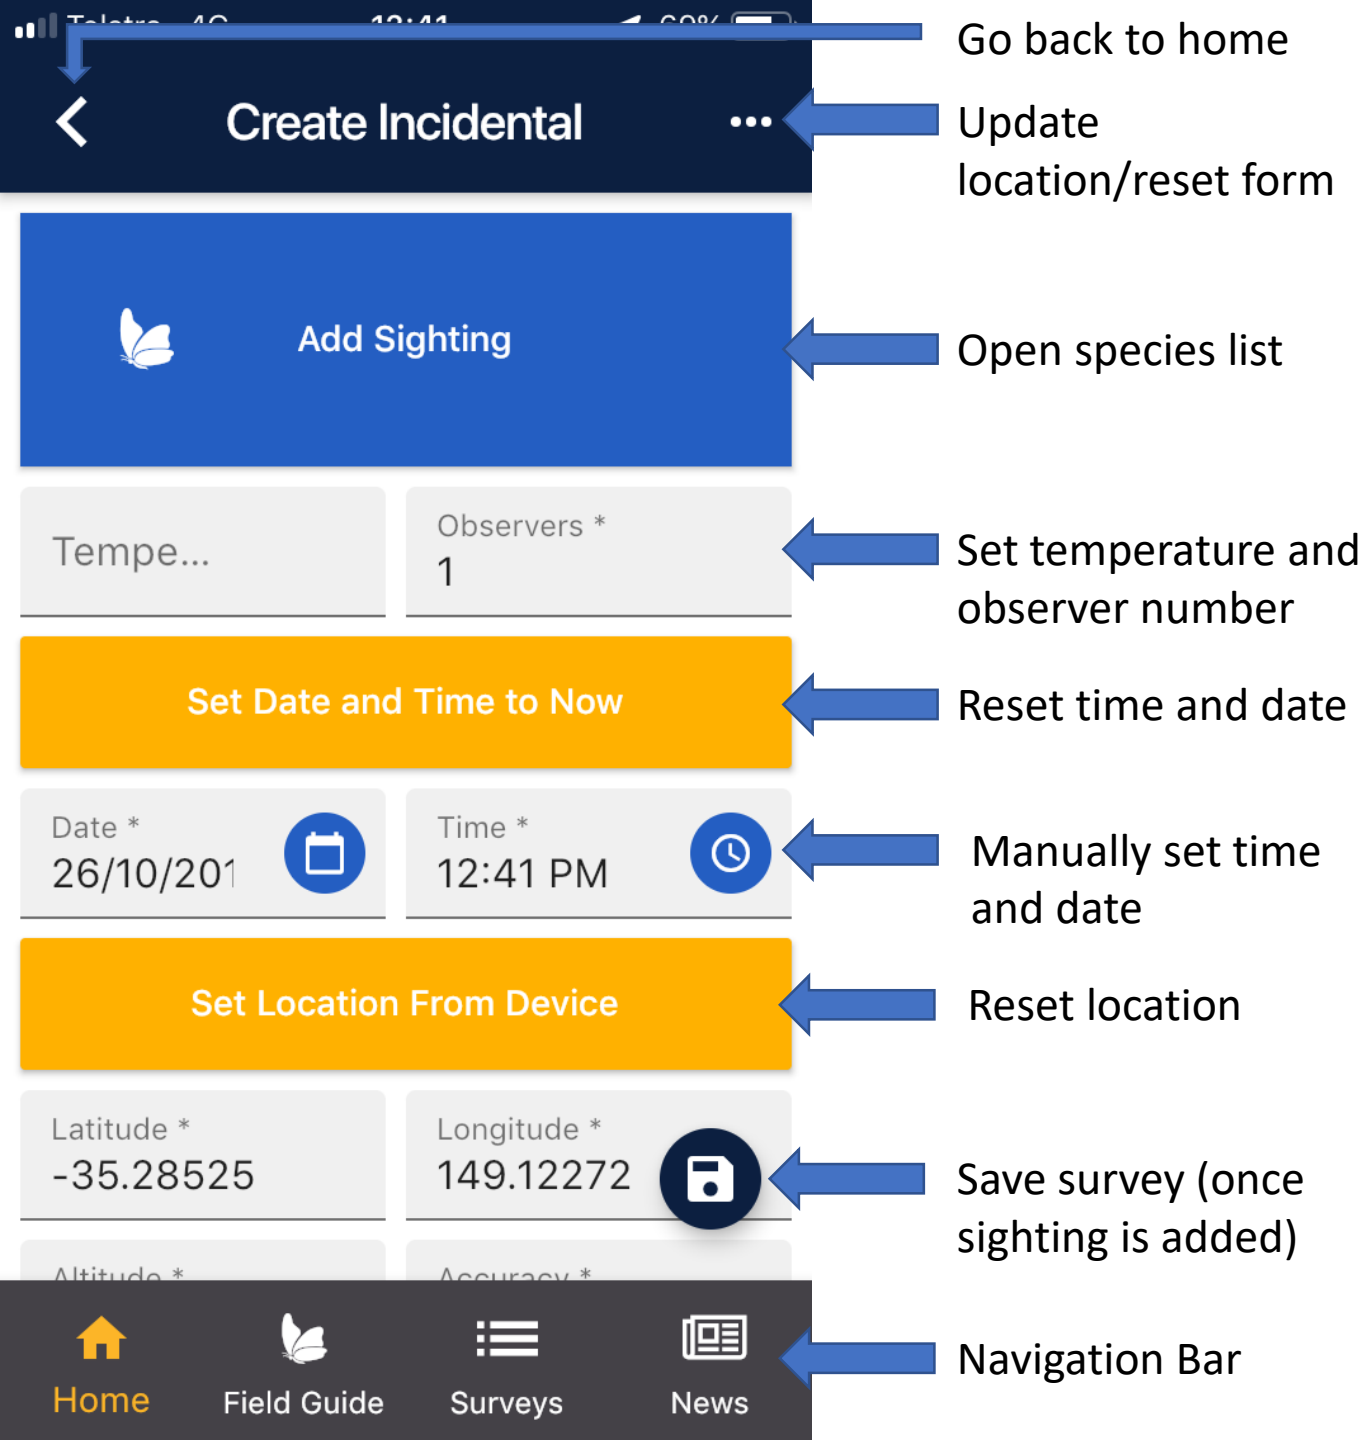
Telstra 4G 12:41 60%

Create Incidental

Go back to home

Update location/reset form

Add Sighting

Open species list

Tempe...

Observers *
1

Set temperature and observer number

Set Date and Time to Now

Reset time and date

Date *
26/10/201

Time *
12:41 PM

Manually set time and date

Set Location From Device

Reset location

Latitude *
-35.28525

Longitude *
149.12272

Save survey (once sighting is added)

Altitude *

Accuracy *

Home

Field Guide

Surveys

News

Navigation Bar